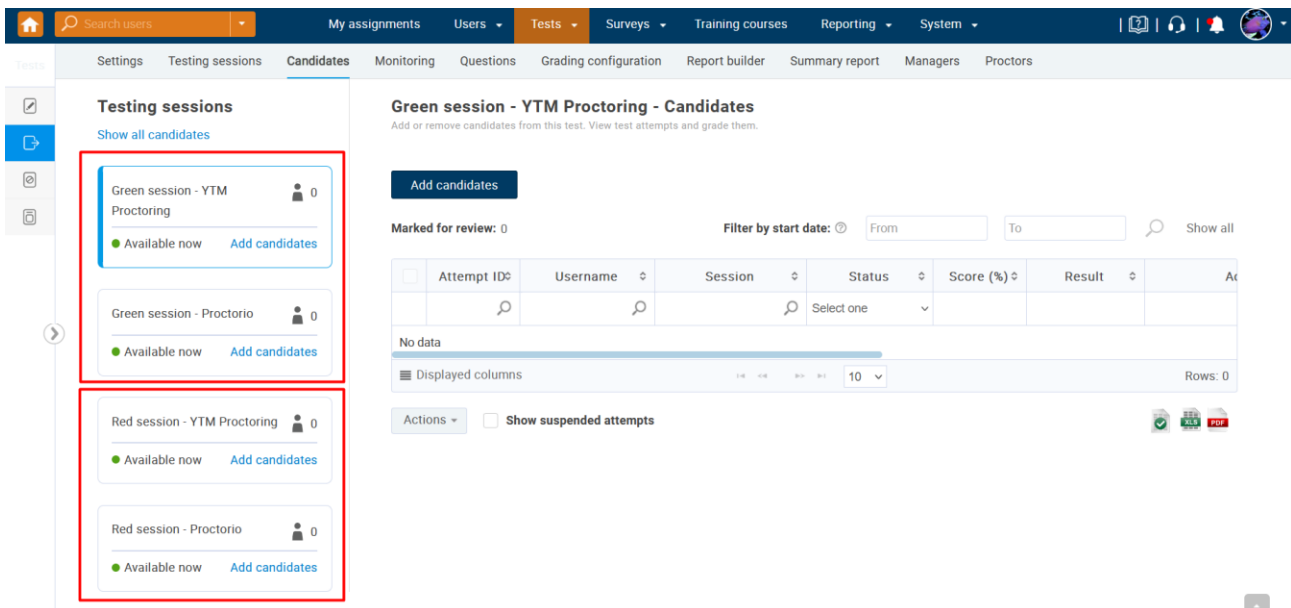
Search users

My assignments Users Tests Surveys Training courses Reporting System

Tests

Settings Testing sessions Candidates Monitoring Questions Grading configuration Report builder Summary report Managers Proctors

Testing sessions

Show all candidates

Green session - YTM Proctoring 0

Available now Add candidates

Green session - Proctorio 0

Available now Add candidates

Red session - YTM Proctoring 0

Available now Add candidates

Red session - Proctorio 0

Available now Add candidates

Green session - YTM Proctoring - Candidates

Add or remove candidates from this test. View test attempts and grade them.

Add candidates

Marked for review: 0

Filter by start date: From To Show all

| Attempt ID | Username | Session | Status | Score (%) | Result | Ac |
|---|---|---|---|---|---|---|
| | | | Select one | | | |
| No data | | | | | | |

Displayed columns 10 Rows: 0

Actions Show suspended attempts

XLS PDF